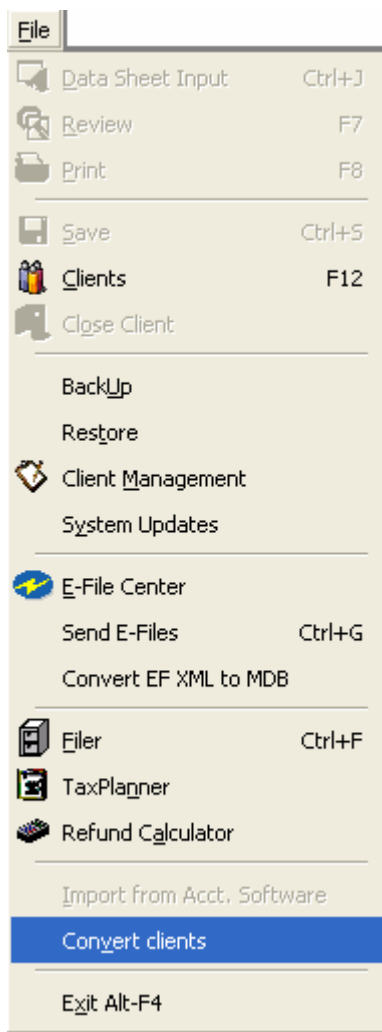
File

Data Sheet Input Ctrl+J
Review F7
Print F8

Save Ctrl+S
Clients F12
Close Client

BackUp
Restore
Client Management
System Updates

E-File Center
Send E-Files Ctrl+G
Convert EF XML to MDB

Filer Ctrl+F
TaxPlanner
Refund Calculator

Import from Acct. Software
Convert clients

Exit Alt-F4